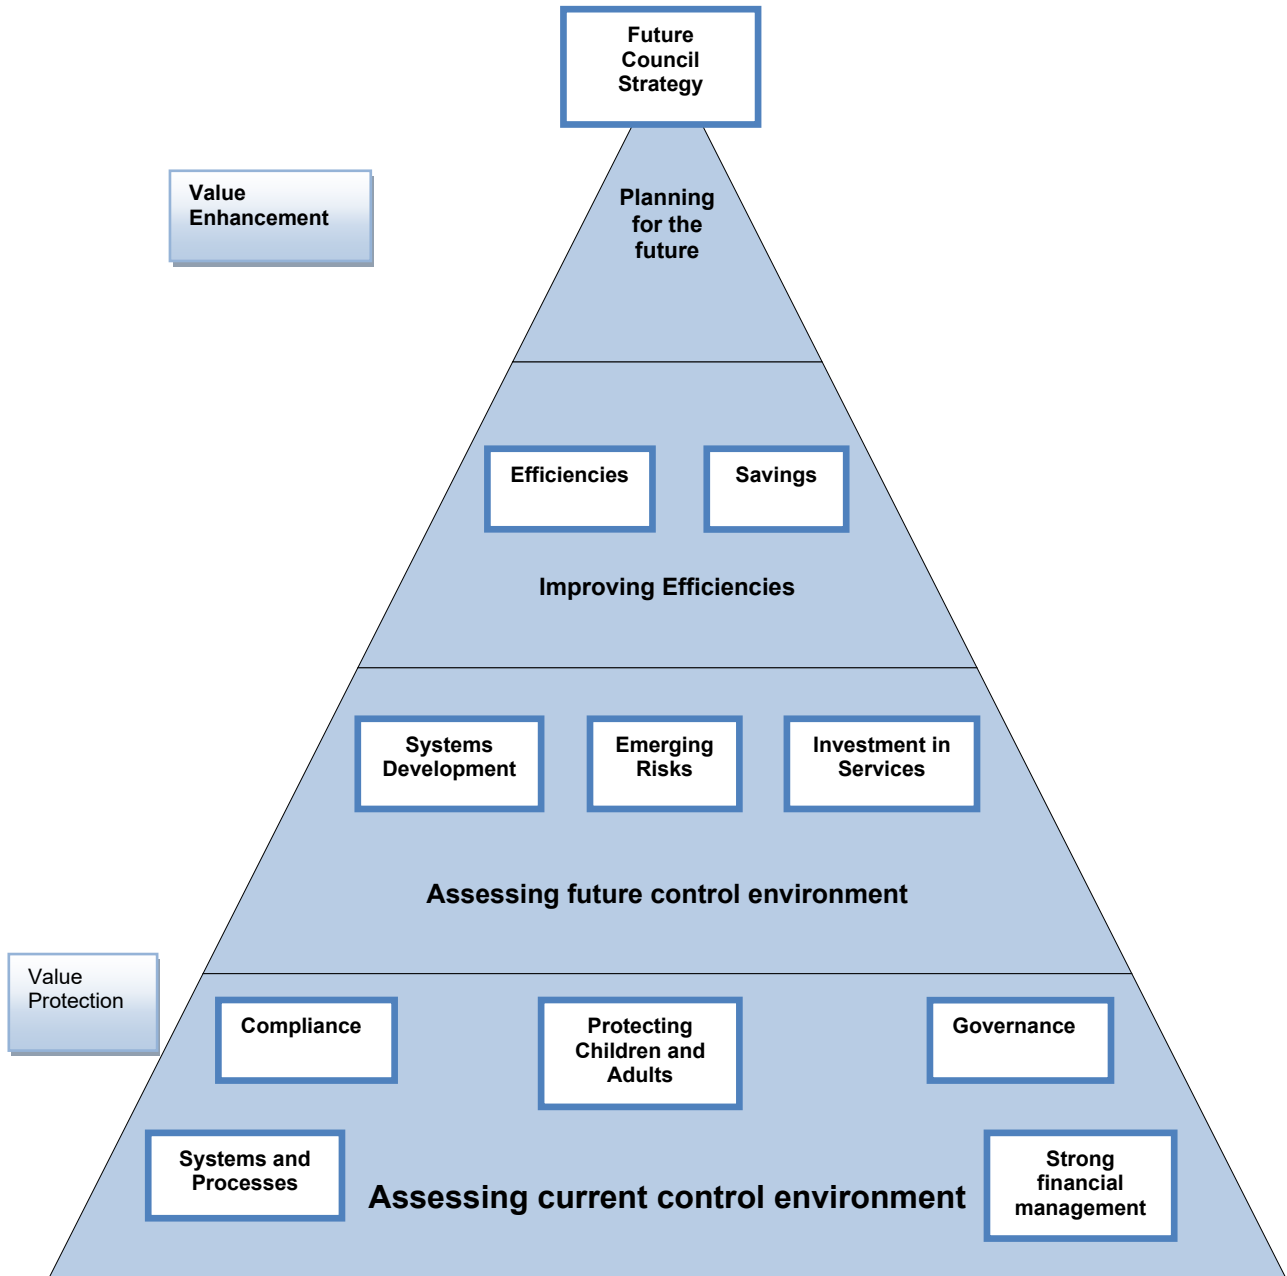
Future Council Strategy

Value Enhancement

Planning for the future

Efficiencies

Savings

Improving Efficiencies

Systems Development

Emerging Risks

Investment in Services

Assessing future control environment

Value Protection

Compliance

Protecting Children and Adults

Governance

Systems and Processes

Assessing current control environment

Strong financial management